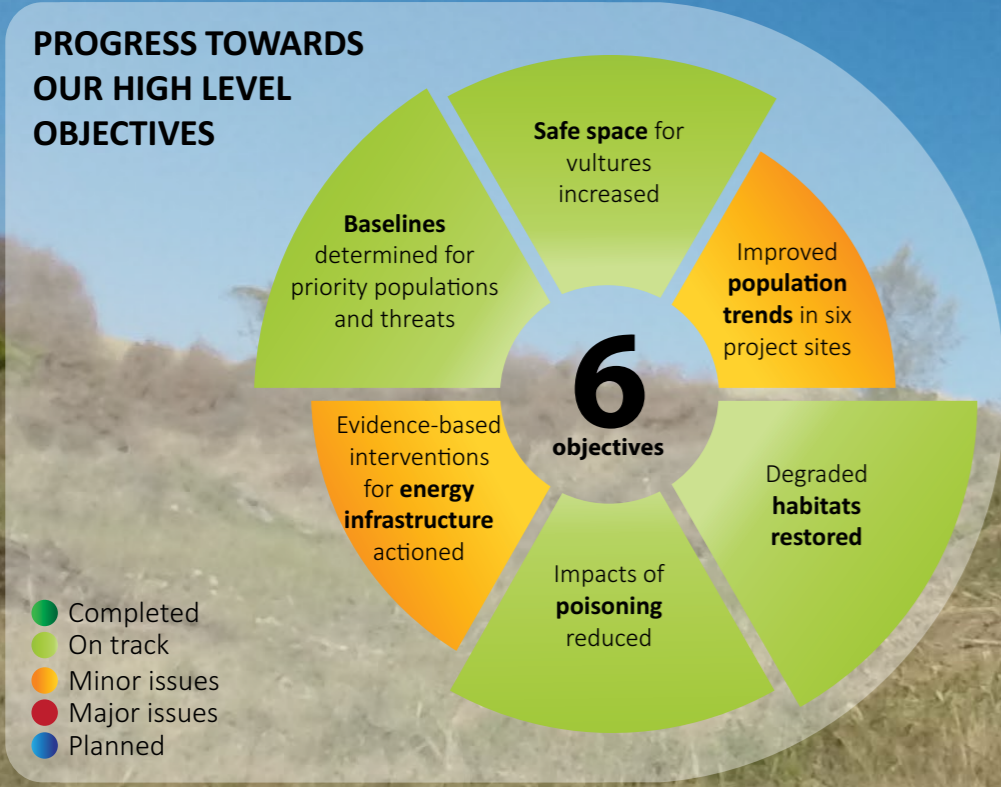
PROGRESS TOWARDS OUR HIGH LEVEL OBJECTIVES

Safe space for vultures increased

Improved population trends in six project sites

Degraded habitats restored

Impacts of poisoning reduced

Evidence-based interventions for energy infrastructure actioned

Baselines determined for priority populations and threats

6 objectives

Completed
On track
Minor issues
Major issues
Planned